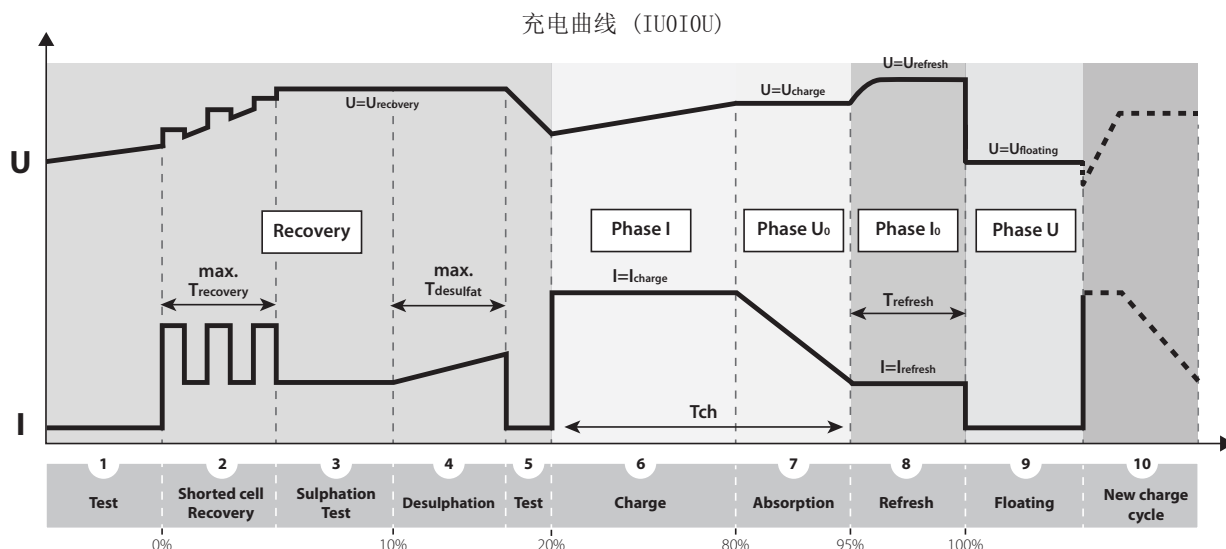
充电曲线 (IUOIOU)

U

I

U=U$_{recovery}$

U=U$_{charge}$

U=U$_{refresh}$

U=U$_{floating}$

Recovery

Phase I

Phase U$_0$

Phase I$_0$

Phase U

max. T$_{recovery}$

max. T$_{desulfat}$

I=I$_{charge}$

T$_{refresh}$

I=I$_{refresh}$

Tch

1 Test

2 Shorted cell Recovery

3 Sulphation Test

4 Desulphation

5 Test

6 Charge

7 Absorption

8 Refresh

9 Floating

10 New charge cycle

0%

10%

20%

80%

95%

100%